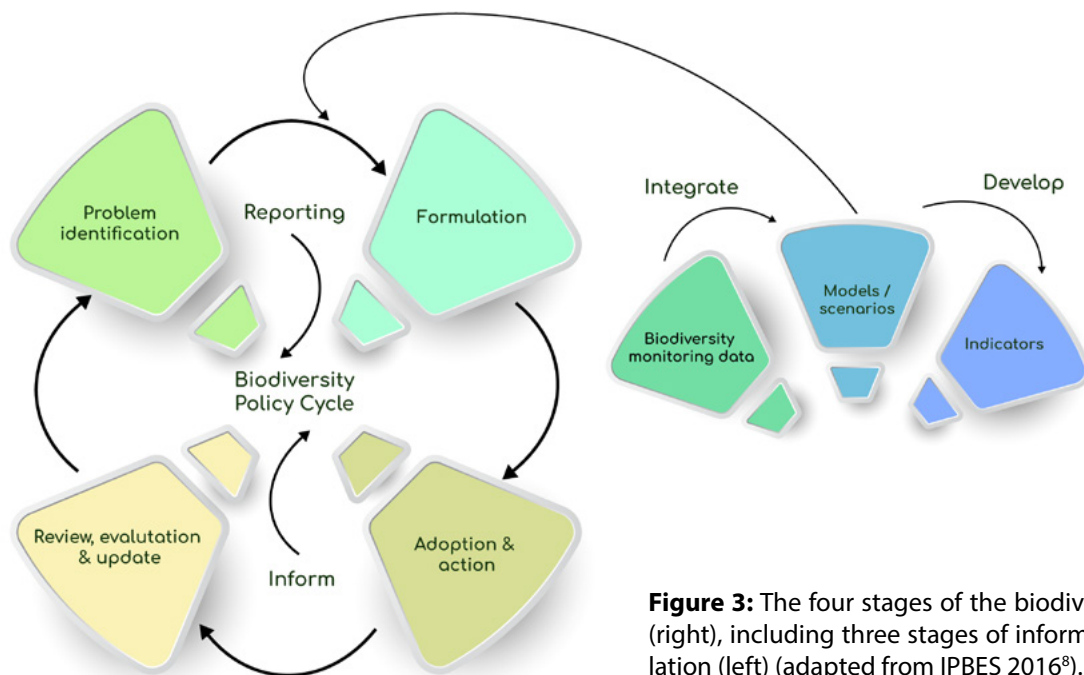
Problem identification

Reporting

Formulation

Integrate

Develop

Models / scenarios

Biodiversity monitoring data

Indicators

Biodiversity Policy Cycle

Review, evalutation & update

Inform

Adoption & action

**Figure 3:** The four stages of the biodiv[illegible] (right), including three stages of inform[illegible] lation (left) (adapted from IPBES 2016$^{8}$).